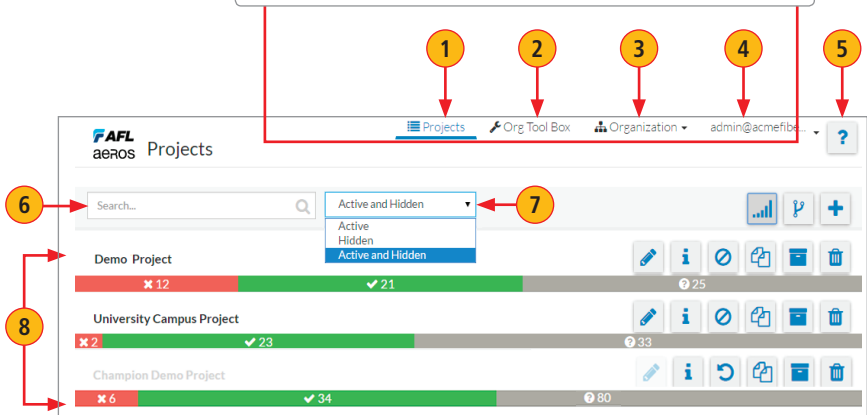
1 2 3 4 5

AFL aeros Projects

Projects Org Tool Box Organization admin@acmefibe... ?

6 Search... Active and Hidden 7

Active
Hidden
Active and Hidden

Demo Project
12 21 25

8

University Campus Project
2 23 33

Champion Demo Project
6 34 80